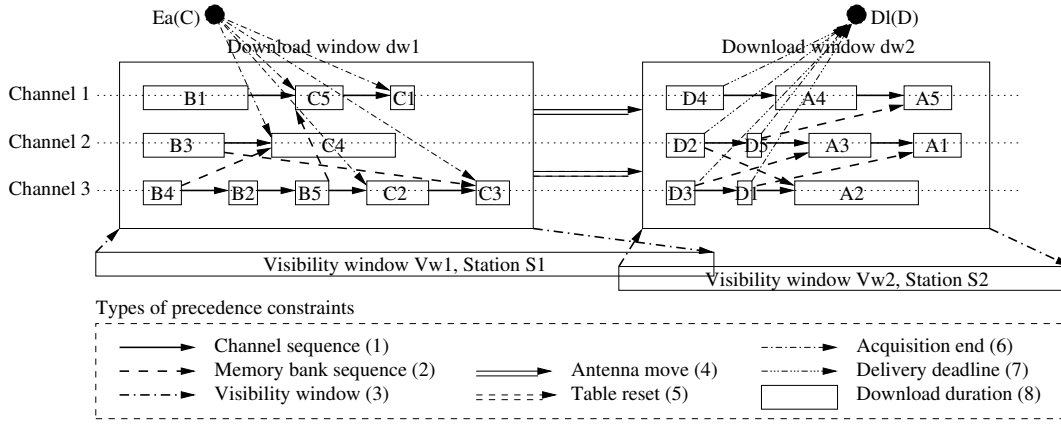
Ea(C)

Dl(D)

Download window dw1

Download window dw2

Channel 1

Channel 2

Channel 3

B1

C5

C1

B3

C4

B4

B2

B5

C2

C3

D4

A4

A5

D2

D5

A3

A1

D3

D1

A2

Visibility window Vw1, Station S1

Visibility window Vw2, Station S2

Types of precedence constraints

Channel sequence (1)

Memory bank sequence (2)

Visibility window (3)

Antenna move (4)

Table reset (5)

Acquisition end (6)

Delivery deadline (7)

Download duration (8)